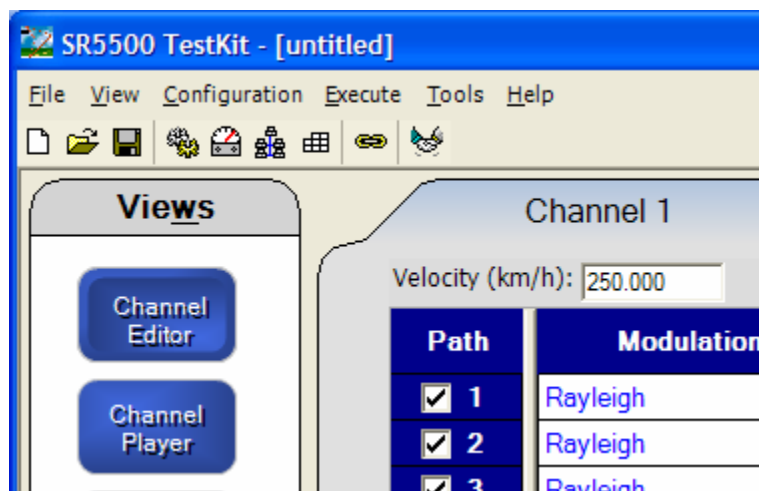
SR5500 TestKit - [untitled]

File View Configuration Execute Tools Help

Views

Channel Editor

Channel Player

Channel 1

Velocity (km/h): 250.000

| Path | Modulation |
|---|---|
| 1 | Rayleigh |
| 2 | Rayleigh |
| 3 | Rayleigh |